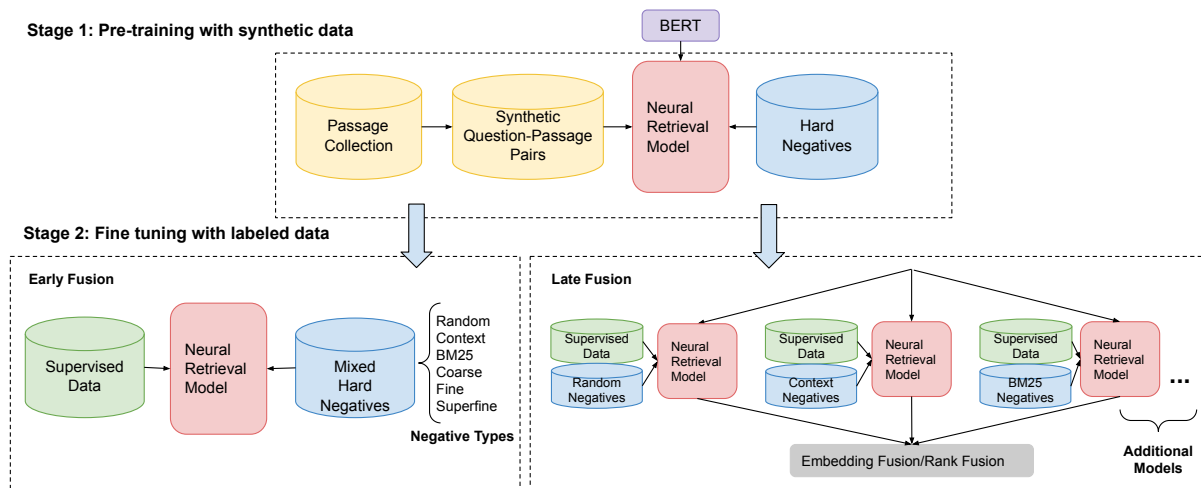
Stage 1: Pre-training with synthetic data

BERT

Passage Collection

Synthetic Question-Passage Pairs

Neural Retrieval Model

Hard Negatives

Stage 2: Fine tuning with labeled data

Early Fusion

Supervised Data

Neural Retrieval Model

Mixed Hard Negatives

Random
Context
BM25
Coarse
Fine
Superfine

Negative Types

Late Fusion

Supervised Data

Random Negatives

Neural Retrieval Model

Supervised Data

Context Negatives

Neural Retrieval Model

Supervised Data

BM25 Negatives

Neural Retrieval Model

...

Embedding Fusion/Rank Fusion

Additional Models